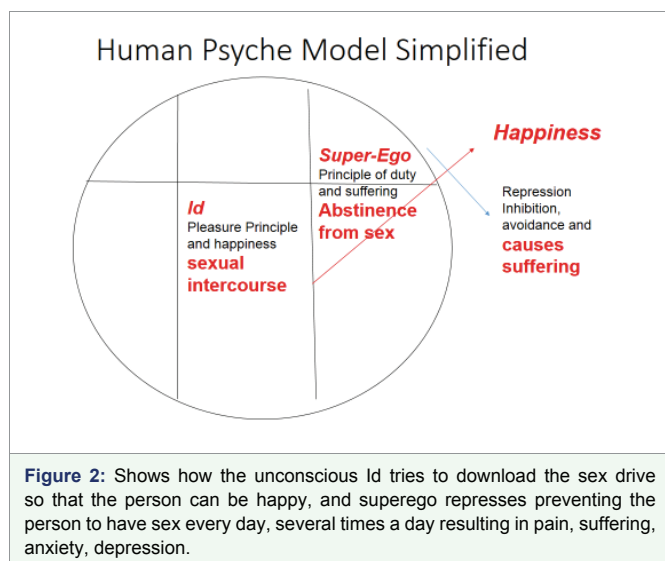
Human Psyche Model Simplified

Happiness

Super-Ego
Principle of duty and suffering
Abstinence from sex

Id
Pleasure Principle and happiness
sexual intercourse

Repression Inhibition, avoidance and
causes suffering

Figure 2: Shows how the unconscious Id tries to download the sex drive so that the person can be happy, and superego represses preventing the person to have sex every day, several times a day resulting in pain, suffering, anxiety, depression.